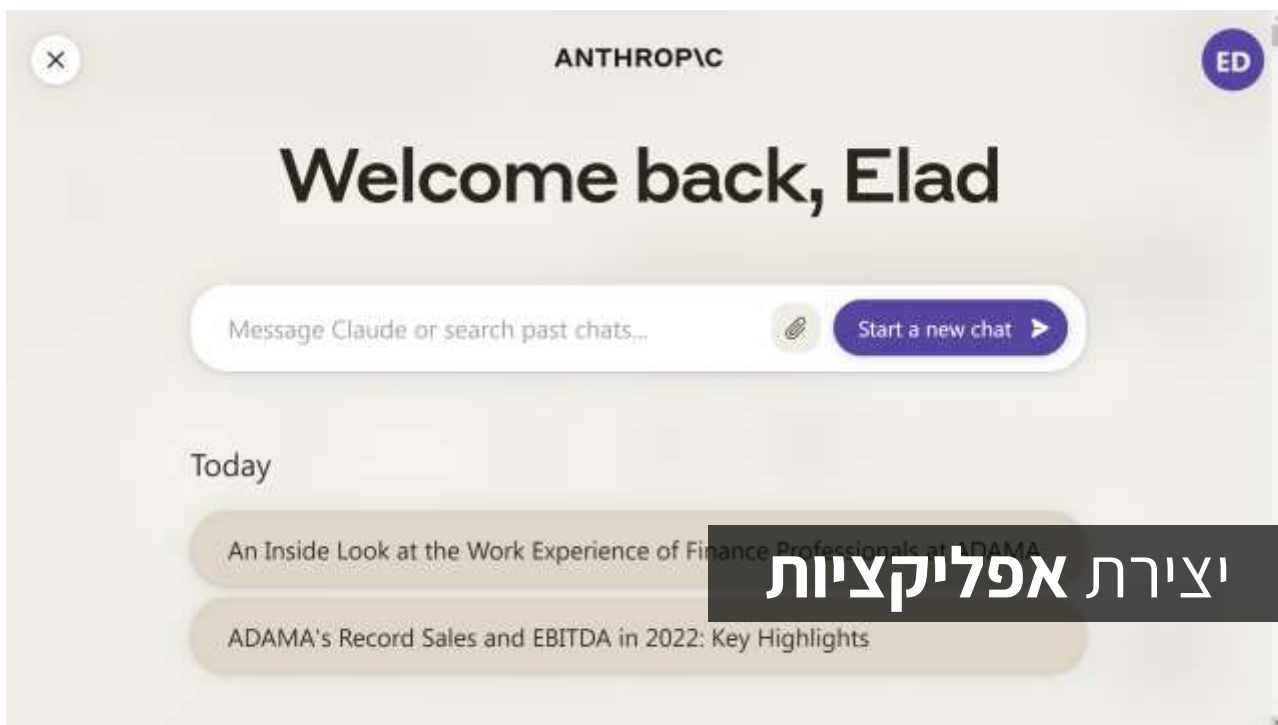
×

ANTHROP\C

ED

Welcome back, Elad

Message Claude or search past chats...

Start a new chat >

Today

An Inside Look at the Work Experience of Fi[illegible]

יצירת אפליקציות

ADAMA's Record Sales and EBITDA in 2022: Key Highlights